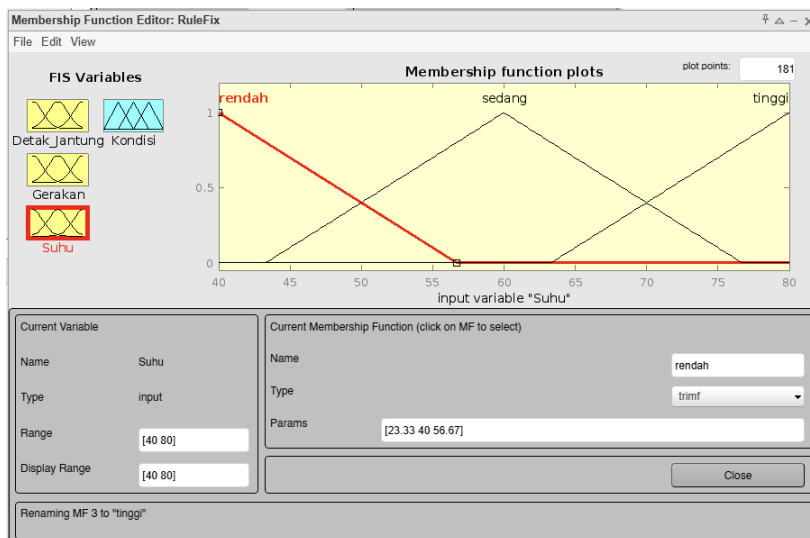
Membership Function Editor: RuleFix

File Edit View

FIS Variables

Detak_Jantung Kondisi

Gerakan

Suhu

Membership function plots

plot points: 181

rendah sedang tinggi

1

0.5

0

40 45 50 55 60 65 70 75 80

input variable "Suhu"

Current Variable

Name Suhu

Type input

Range [40 80]

Display Range [40 80]

Current Membership Function (click on MF to select)

Name rendah

Type trimf

Params [23.33 40 56.67]

Close

Renaming MF 3 to "tinggi"